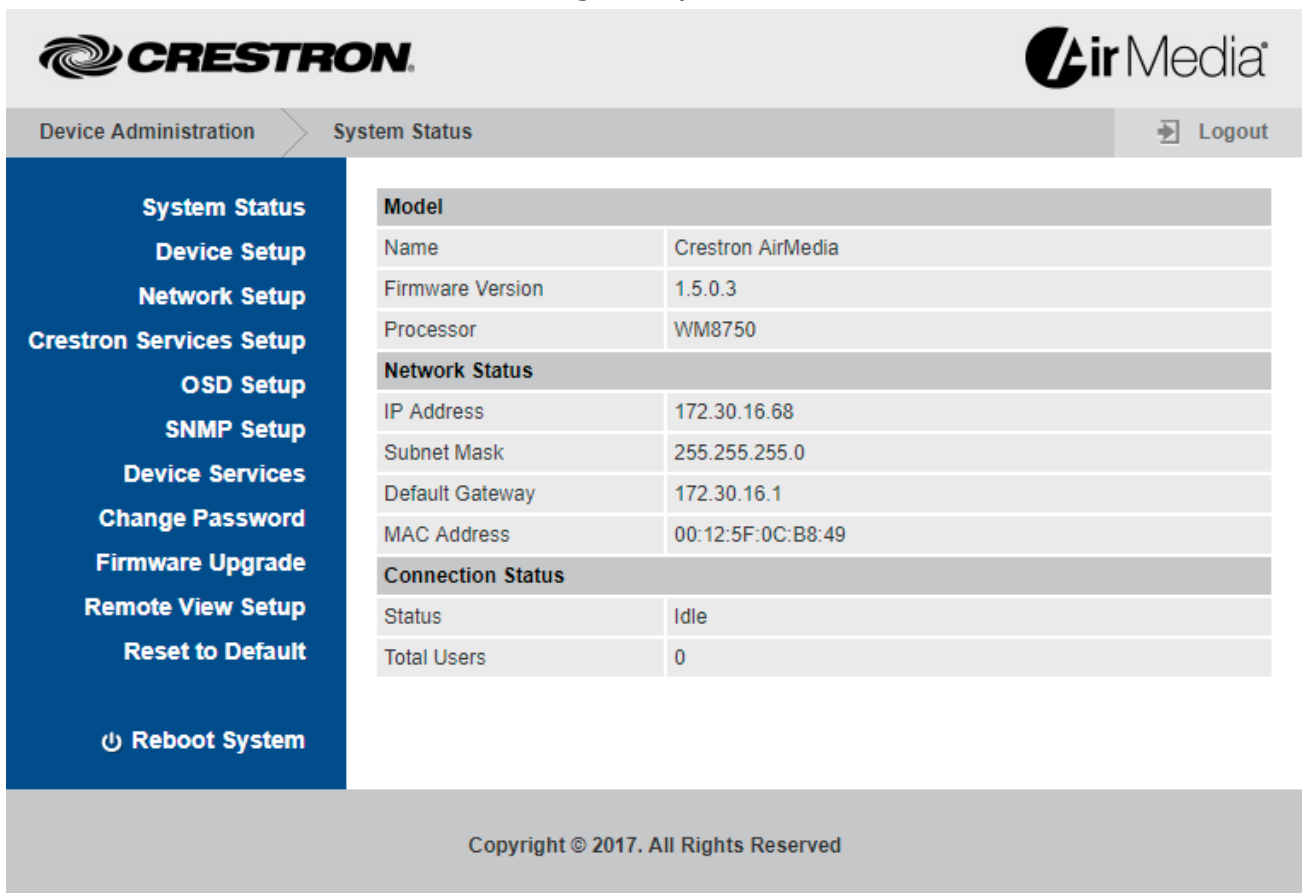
CRESTRON.

AirMedia

Device Administration
System Status
Logout

System Status
Device Setup
Network Setup
Crestron Services Setup
OSD Setup
SNMP Setup
Device Services
Change Password
Firmware Upgrade
Remote View Setup
Reset to Default

Reboot System

| Model | |
|---|---|
| Name | Crestron AirMedia |
| Firmware Version | 1.5.0.3 |
| Processor | WM8750 |
| **Network Status** | |
| IP Address | 172.30.16.68 |
| Subnet Mask | 255.255.255.0 |
| Default Gateway | 172.30.16.1 |
| MAC Address | 00:12:5F:0C:B8:49 |
| **Connection Status** | |
| Status | Idle |
| Total Users | 0 |

Copyright © 2017. All Rights Reserved